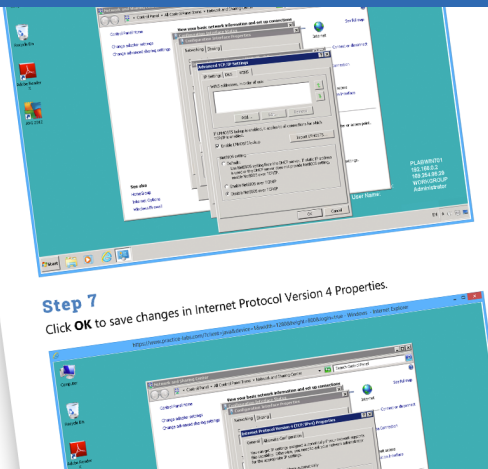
Recycle Bin

Adobe Reader

Control Panel Home

Change adapter settings

Change advanced sharing settings

View your basic network information and set up connections

See full map

Internet

Connect or disconnect

Advanced TCP/IP Settings

IP Settings

DNS

WINS

WINS addresses, in order of use:

Add...

Edit...

Remove

Enable LMHOSTS lookup

Import LMHOSTS...

NetBIOS setting

Default:

Enable NetBIOS over TCP/IP

Disable NetBIOS over TCP/IP

OK

Cancel

See also

HomeGroup

Internet Options

Windows Firewall

User Name:

PLABWIN701

192.168.0.2

169.254.69.28

WORKGROUP

Administrator

Start

Step 7

Click OK to save changes in Internet Protocol Version 4 Properties.

https://www.practice-labs.com/?cmk=...&Height=1000&rightFree - Windows Internet Explorer

Computer

Recycle Bin

Adobe Reader

Network and Internet › Network and Sharing Center

Search Control Panel

Control Panel Home

Change adapter settings

Change advanced sharing settings

View your basic network information and set up connections

See full map

Internet

Connect or disconnect

Networking

Sharing

Internet Protocol Version 4 (TCP/IPv4) Properties

General

Alternate Configuration